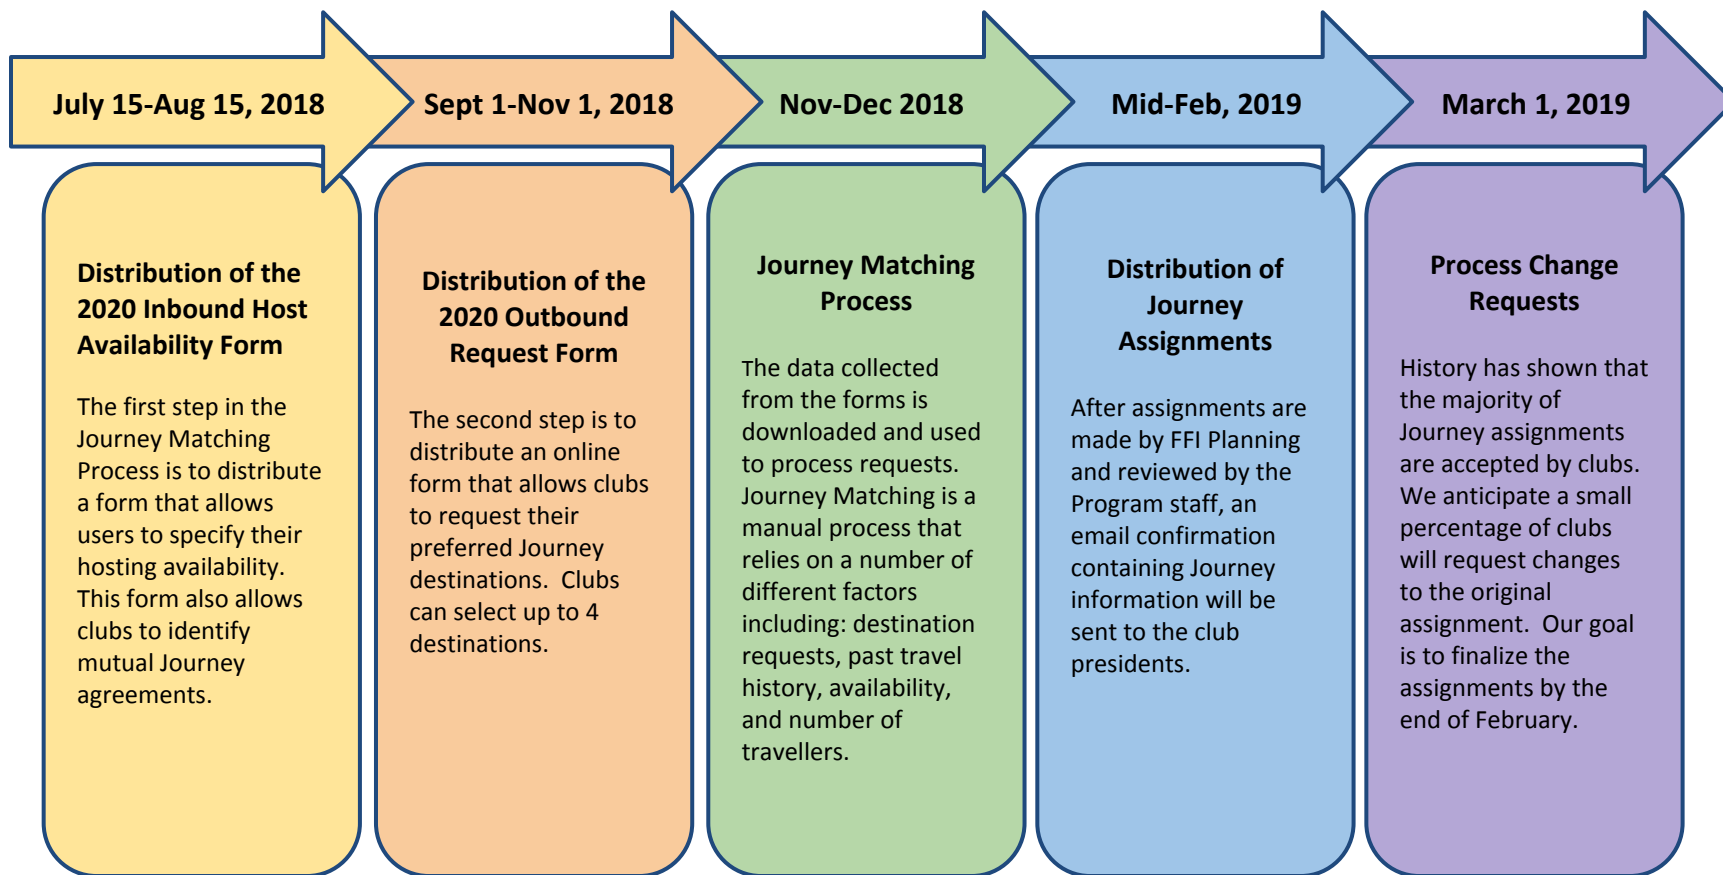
July 15-Aug 15, 2018

Distribution of the 2020 Inbound Host Availability Form

The first step in the Journey Matching Process is to distribute a form that allows users to specify their hosting availability. This form also allows clubs to identify mutual Journey agreements.

Sept 1-Nov 1, 2018

Distribution of the 2020 Outbound Request Form

The second step is to distribute an online form that allows clubs to request their preferred Journey destinations. Clubs can select up to 4 destinations.

Nov-Dec 2018

Journey Matching Process

The data collected from the forms is downloaded and used to process requests. Journey Matching is a manual process that relies on a number of different factors including: destination requests, past travel history, availability, and number of travellers.

Mid-Feb, 2019

Distribution of Journey Assignments

After assignments are made by FFI Planning and reviewed by the Program staff, an email confirmation containing Journey information will be sent to the club presidents.

March 1, 2019

Process Change Requests

History has shown that the majority of Journey assignments are accepted by clubs. We anticipate a small percentage of clubs will request changes to the original assignment. Our goal is to finalize the assignments by the end of February.